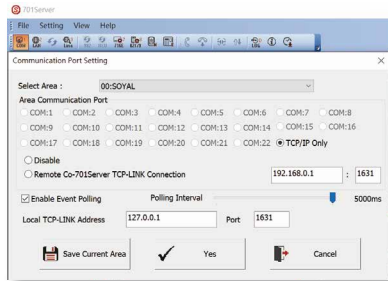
701Server

File Setting View Help

Communication Port Setting

Select Area : 00:SOYAL

Area Communication Port

COM:1 COM:2 COM:3 COM:4 COM:5 COM:6 COM:7 COM:8

COM:9 COM:10 COM:11 COM:12 COM:13 COM:14 COM:15 COM:16

COM:17 COM:18 COM:19 COM:20 COM:21 COM:22 TCP/IP Only

Disable

Remote Co-701Server TCP-LINK Connection 192.168.0.1 : 1631

Enable Event Polling Polling Interval 5000ms

Local TCP-LINK Address 127.0.0.1 Port 1631

Save Current Area Yes Cancel